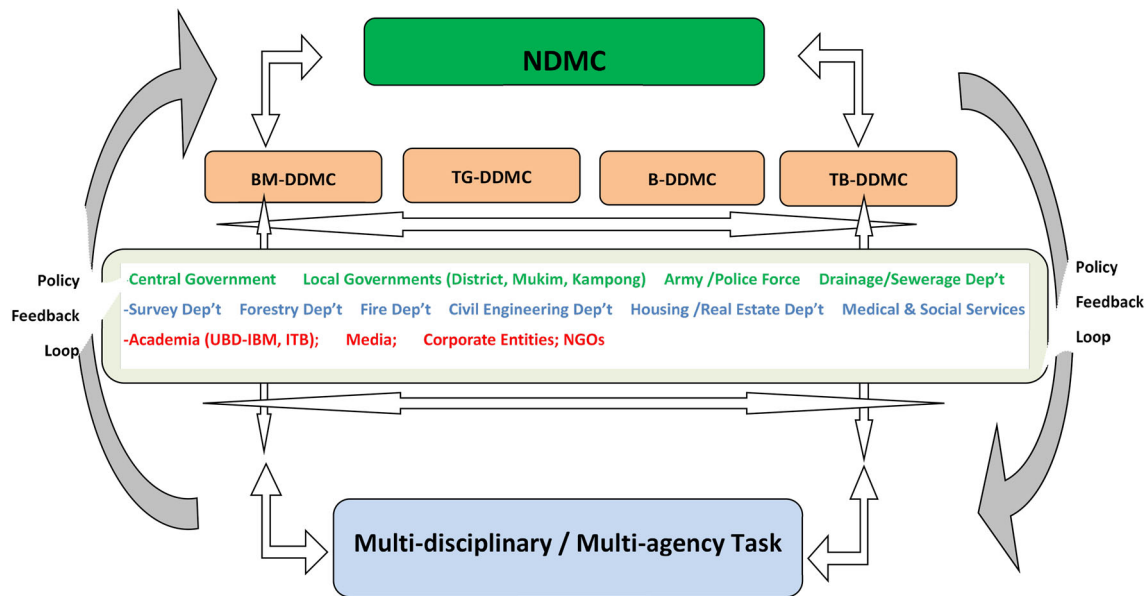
NDMC

BM-DDMC TG-DDMC B-DDMC TB-DDMC

Policy Feedback Loop

Central Government Local Governments (District, Mukim, Kampong) Army /Police Force Drainage/Sewerage Dep't

-Survey Dep't Forestry Dep't Fire Dep't Civil Engineering Dep't Housing /Real Estate Dep't Medical & Social Services

-Academia (UBD-IBM, ITB); Media; Corporate Entities; NGOs

Policy Feedback Loop

Multi-disciplinary / Multi-agency Task